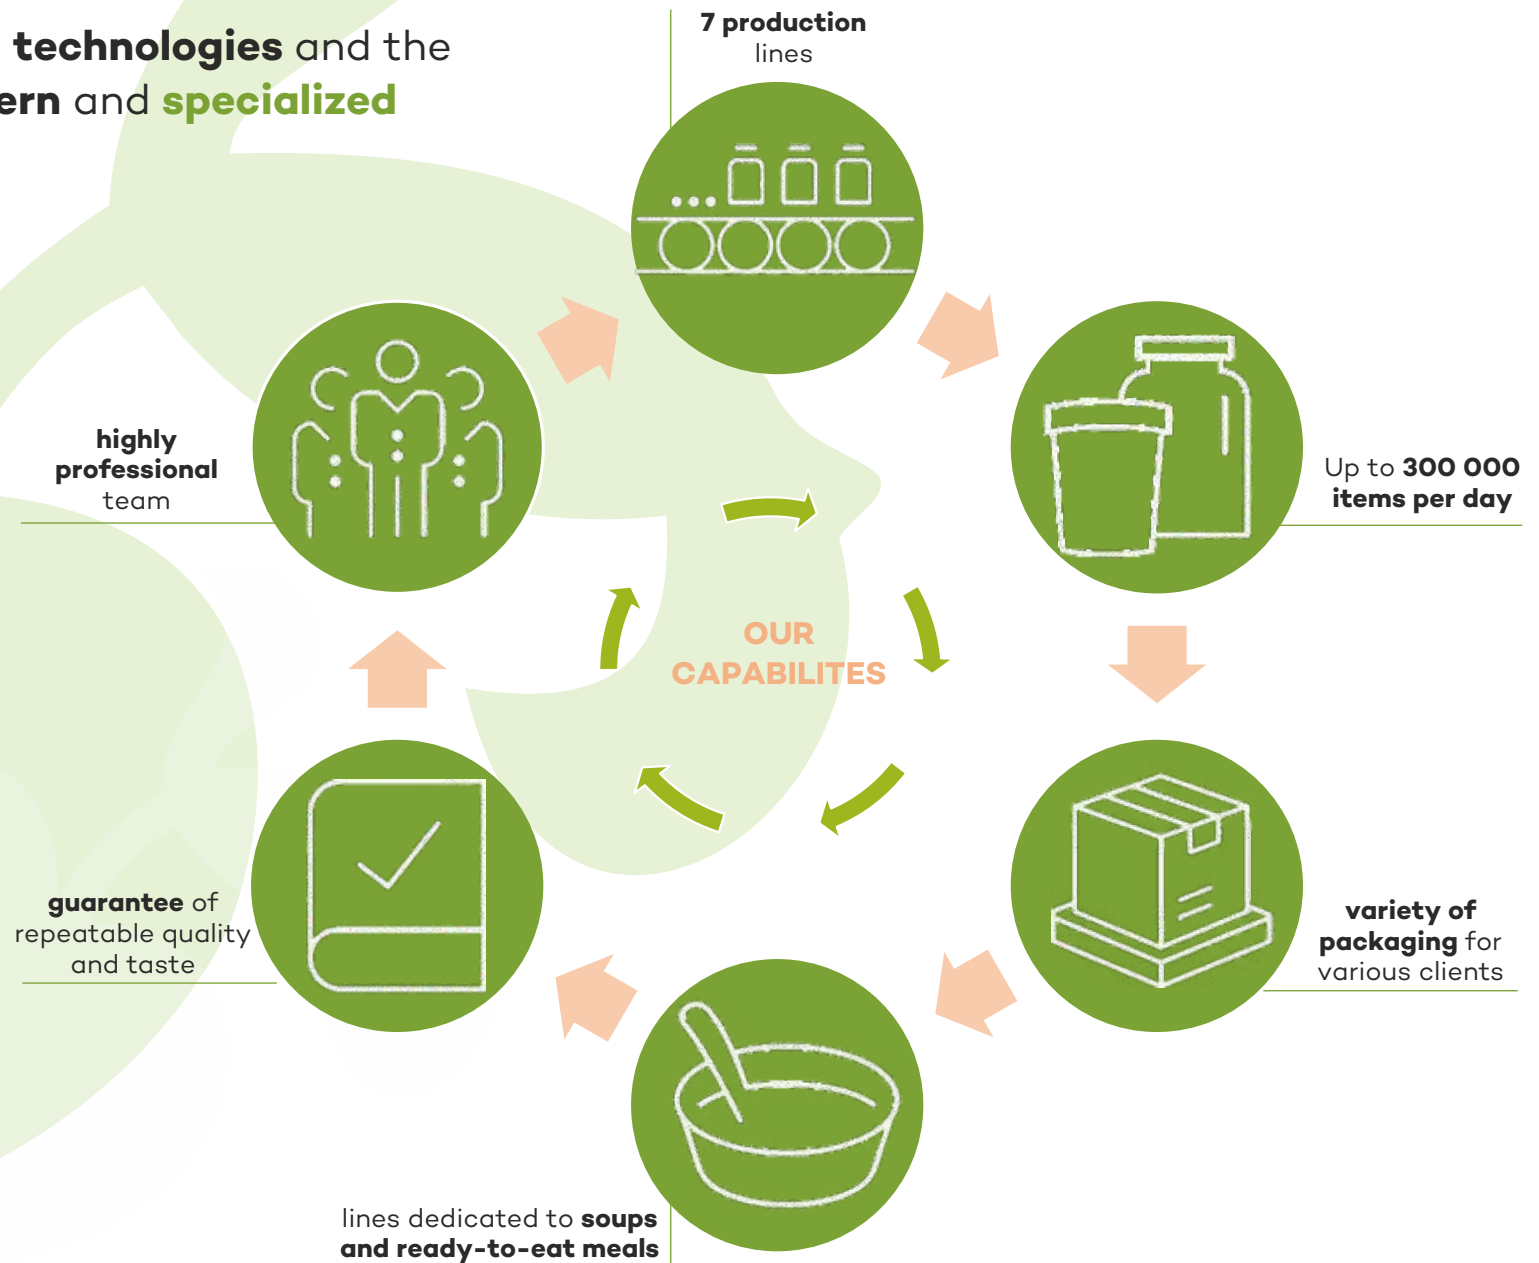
technologies and the
ern and specialized

7 production lines

Up to 300 000 items per day

variety of packaging for various clients

lines dedicated to soups and ready-to-eat meals

guarantee of repeatable quality and taste

highly professional team

OUR CAPABILITES